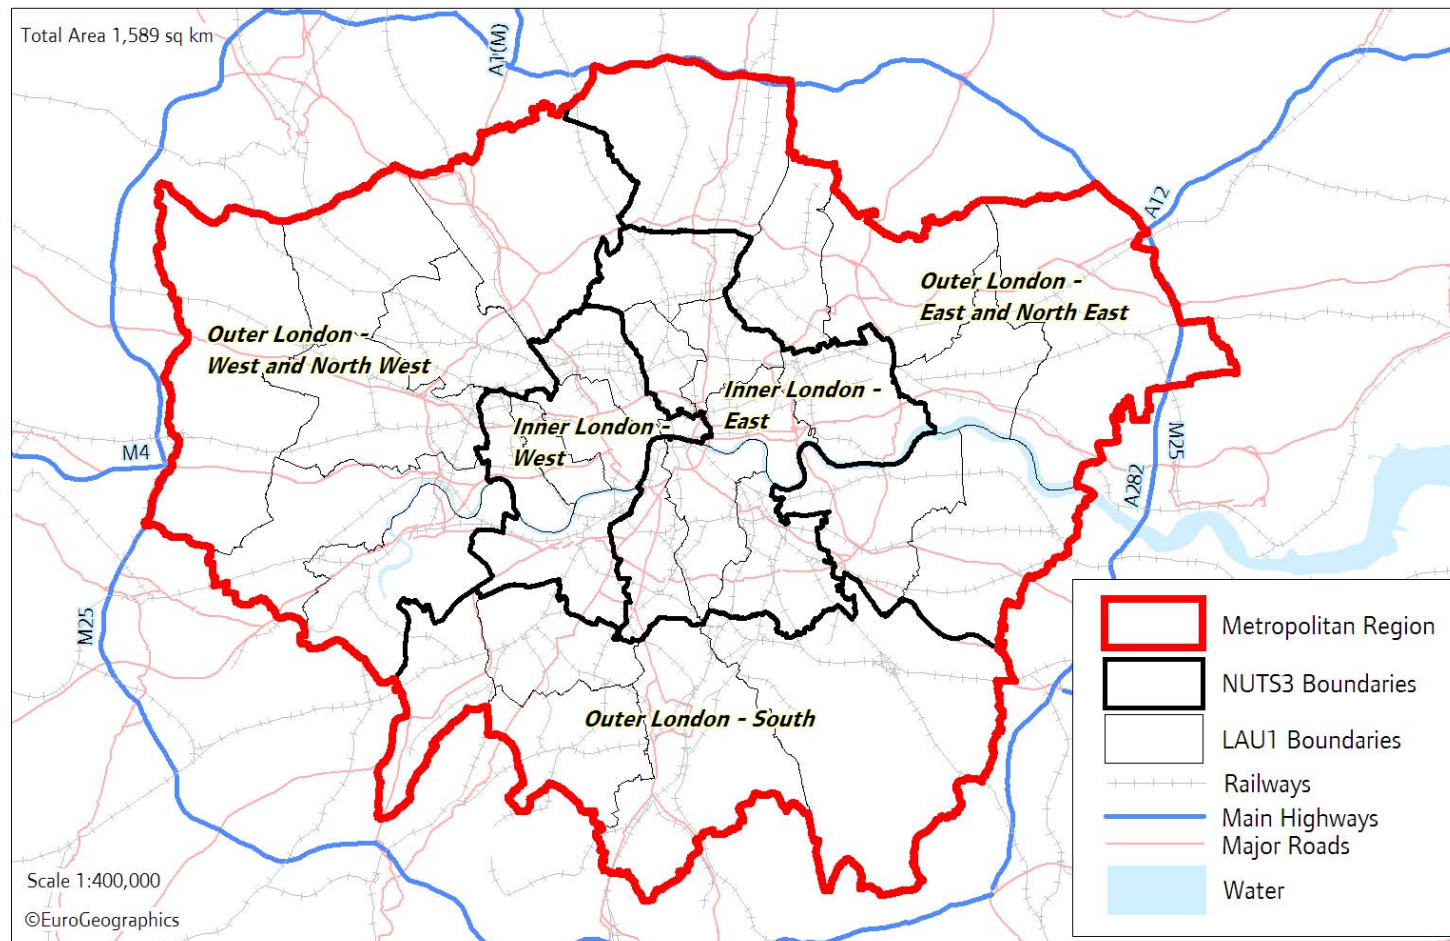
Total Area 1,589 sq km

A1(M)

A12

Outer London - East and North East

Outer London - West and North West

Inner London - East

Inner London - West

M4

M25

A282

M25

Outer London - South

Metropolitan Region

NUTS3 Boundaries

LAU1 Boundaries

Railways

Main Highways

Major Roads

Water

Scale 1:400,000

©EuroGeographics